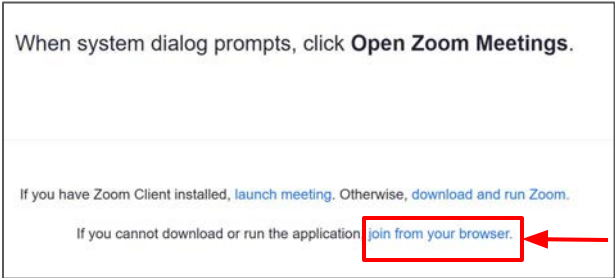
When system dialog prompts, click **Open Zoom Meetings**.

If you have Zoom Client installed, launch meeting. Otherwise, download and run Zoom.

If you cannot download or run the application, join from your browser.